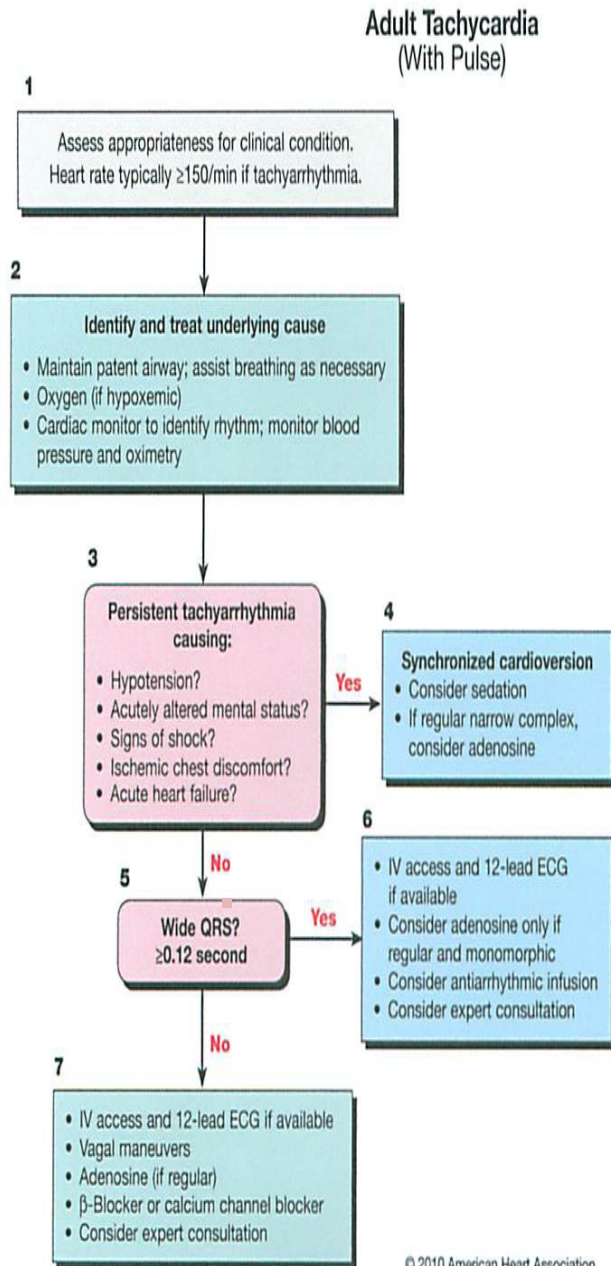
Adult Tachycardia
(With Pulse)

1

Assess appropriateness for clinical condition. Heart rate typically ≥150/min if tachyarrhythmia.

2

Identify and treat underlying cause

• Maintain patent airway; assist breathing as necessary
• Oxygen (if hypoxemic)
• Cardiac monitor to identify rhythm; monitor blood pressure and oximetry

3

Persistent tachyarrhythmia causing:

• Hypotension?
• Acutely altered mental status?
• Signs of shock?
• Ischemic chest discomfort?
• Acute heart failure?

Yes

4

Synchronized cardioversion
• Consider sedation
• If regular narrow complex, consider adenosine

No

5

Wide QRS?
≥0.12 second

Yes

6

• IV access and 12-lead ECG if available
• Consider adenosine only if regular and monomorphic
• Consider antiarrhythmic infusion
• Consider expert consultation

No

7

• IV access and 12-lead ECG if available
• Vagal maneuvers
• Adenosine (if regular)
• β-Blocker or calcium channel blocker
• Consider expert consultation

© 2010 American Heart Association